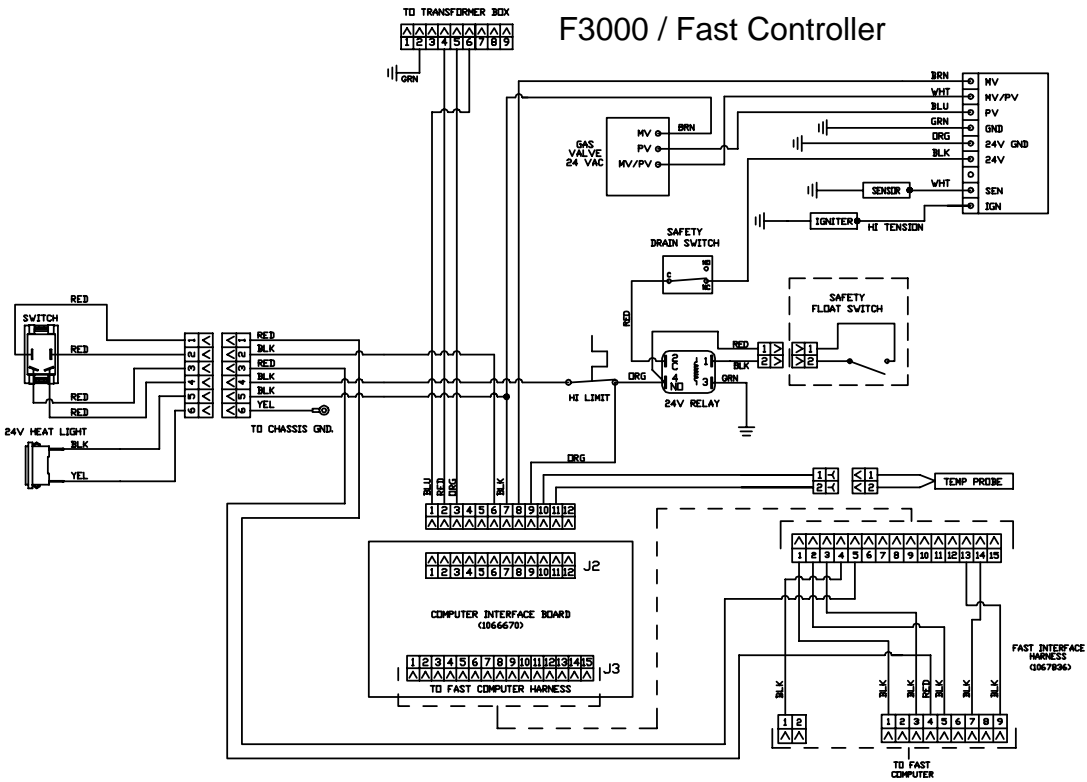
TO TRANSFORMER BOX
1 2 3 4 5 6 7 8 9
GRN

F3000 / Fast Controller

BRN
WHT
BLU
GRN
ORG
BLK
MV
MV/PV
PV
GND
24V GND
24V
WHT
SEN
IGN

GAS VALVE 24 VAC
MV
PV
MV/PV
BRN

SENSOR
IGNITER
HI TENSION

SAFETY DRAIN SWITCH
C
NO
NC

SAFETY FLOAT SWITCH

RED
SWITCH
RED
RED
RED
1 2 3 4 5 6
1 2 3 4 5 6
RED
BLK
RED
BLK
YEL
TO CHASSIS GND.

24V HEAT LIGHT
BLK
YEL

RED
RED
BLK
1 2
1 2
HI LIMIT
ORG
24V RELAY
GRN

ORG
BLU
RED
ORG
BLK
1 2 3 4 5 6 7 8 9 10 11 12

1 2
1 2
TEMP PROBE

1 2 3 4 5 6 7 8 9 10 11 12 J2
COMPUTER INTERFACE BOARD (1066670)
1 2 3 4 5 6 7 8 9 10 11 12 13 14 15 J3
TO FAST COMPUTER HARNESS

1 2 3 4 5 6 7 8 9 10 11 12 13 14 15

FAST INTERFACE HARNESS (1067836)

BLK
BLK
BLK
RED
BLK
BLK
BLK

1 2
1 2 3 4 5 6 7 8 9
TO FAST COMPUTER